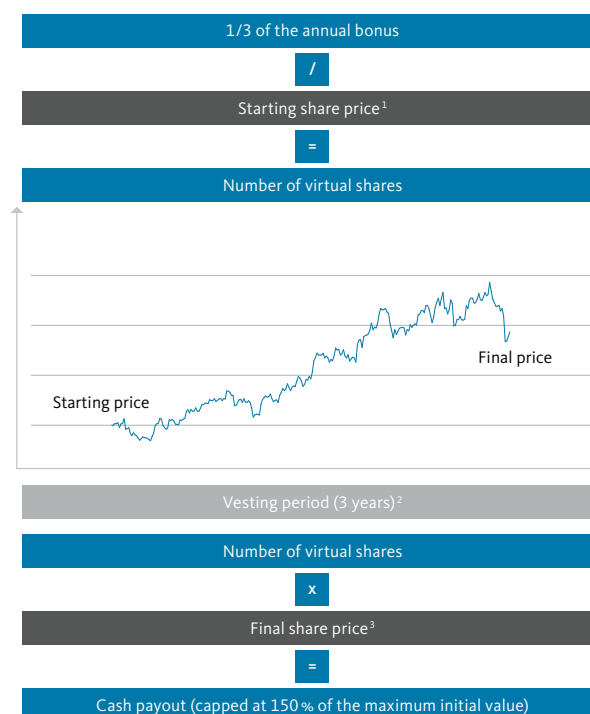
1/3 of the annual bonus

/

Starting share price $^{1}$

=

Number of virtual shares

Starting price

Final price

Vesting period (3 years) $^{2}$

Number of virtual shares

x

Final share price $^{3}$

=

Cash payout (capped at 150 % of the maximum initial value)